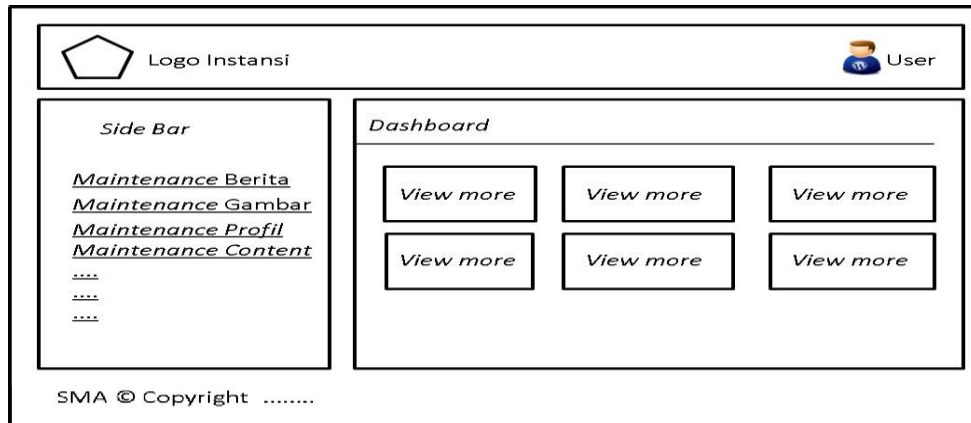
Logo Instansi

User

Side Bar

Maintenance Berita
Maintenance Gambar
Maintenance Profil
Maintenance Content
....
....
....

Dashboard

View more

View more

View more

View more

View more

View more

SMA © Copyright ........